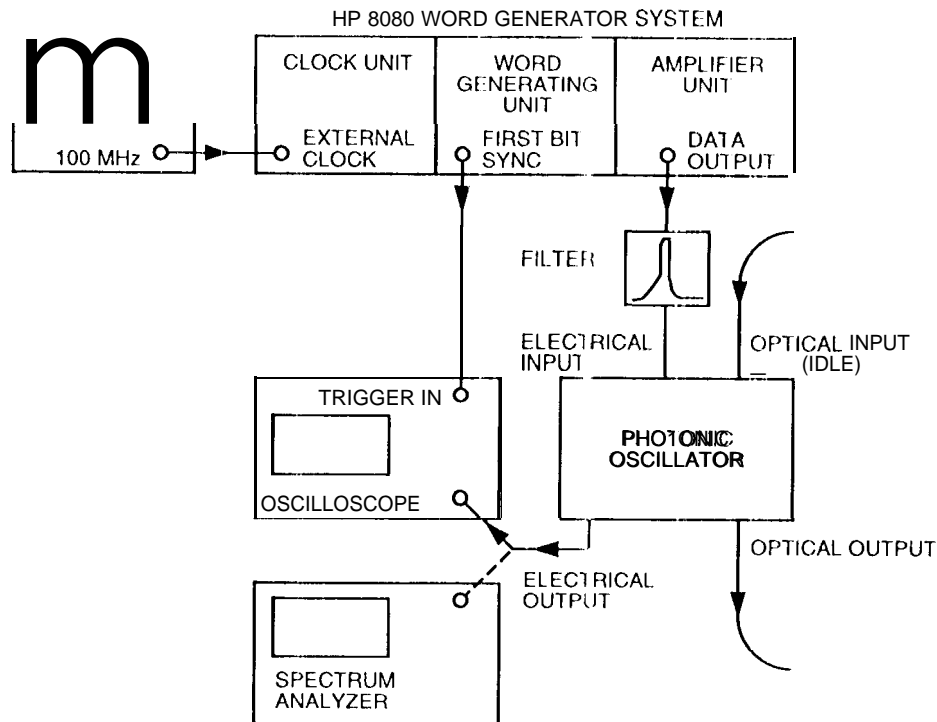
HP 8080 WORD GENERATOR SYSTEM

m

100 MHz

CLOCK UNIT

EXTERNAL CLOCK

WORD GENERATING UNIT

FIRST BIT SYNC

AMPLIFIER UNIT

DATA OUTPUT

FILTER

ELECTRICAL INPUT

OPTICAL INPUT (IDLE)

TRIGGER IN

OSCILLOSCOPE

PHOTONIC OSCILLATOR

OPTICAL OUTPUT

ELECTRICAL OUTPUT

SPECTRUM ANALYZER